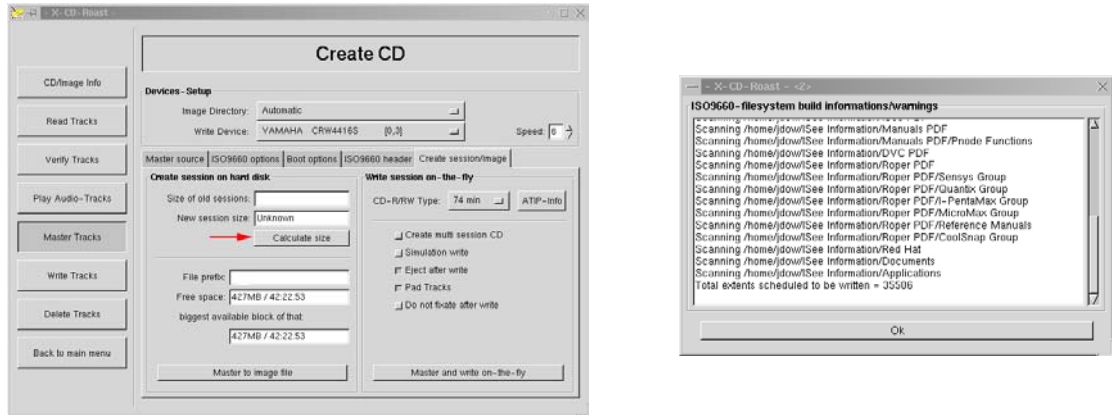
X-CD-Roast

Create CD

CD/Image Info

Read Tracks

Verify Tracks

Play Audio-Tracks

Master Tracks

Write Tracks

Delete Tracks

Back to main menu

Devices-Setup

Image Directory: Automatic

Write Device: YAMAHA CRW4416S [0,3]

Speed: 6

Master source | ISO9660 options | Boot options | ISO9660 header | Create session/image

Create session on hard disk

Size of old sessions:

New session size: Unknown

Calculate size

File prefix:

Free space: 427MB / 42:22.53

biggest available block of that:

427MB / 42:22.53

Master to image file

Write session on-the-fly

CD-R/RW Type: 74 min

ATIP-Info

Create multi session CD

Simulation write

Eject after write

Pad Tracks

Do not fixate after write

Master and write on-the-fly

X-CD-Roast - <2>

ISO9660-filesystem build informations/warnings

Scanning /home/jdow/ISee Information/Manuals PDF
Scanning /home/jdow/ISee Information/Manuals PDF/Pnode Functions
Scanning /home/jdow/ISee Information/DVC PDF
Scanning /home/jdow/ISee Information/Roper PDF
Scanning /home/jdow/ISee Information/Roper PDF/Sensys Group
Scanning /home/jdow/ISee Information/Roper PDF/Quantix Group
Scanning /home/jdow/ISee Information/Roper PDF/I-PentaMax Group
Scanning /home/jdow/ISee Information/Roper PDF/MicroMax Group
Scanning /home/jdow/ISee Information/Roper PDF/Reference Manuals
Scanning /home/jdow/ISee Information/Roper PDF/CoolSnap Group
Scanning /home/jdow/ISee Information/Red Hat
Scanning /home/jdow/ISee Information/Documents
Scanning /home/jdow/ISee Information/Applications
Total extents scheduled to be written = 35506

Ok